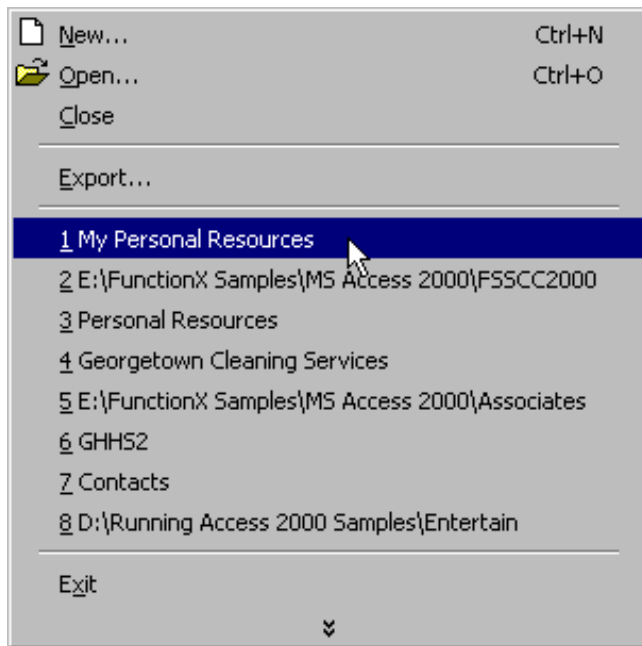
New... Ctrl+N
Open... Ctrl+O
Close

Export...

1 My Personal Resources
2 E:\FunctionX Samples\MS Access 2000\FSSCC2000
3 Personal Resources
4 Georgetown Cleaning Services
5 E:\FunctionX Samples\MS Access 2000\Associates
6 GHHS2
7 Contacts
8 D:\Running Access 2000 Samples\Entertain

Exit